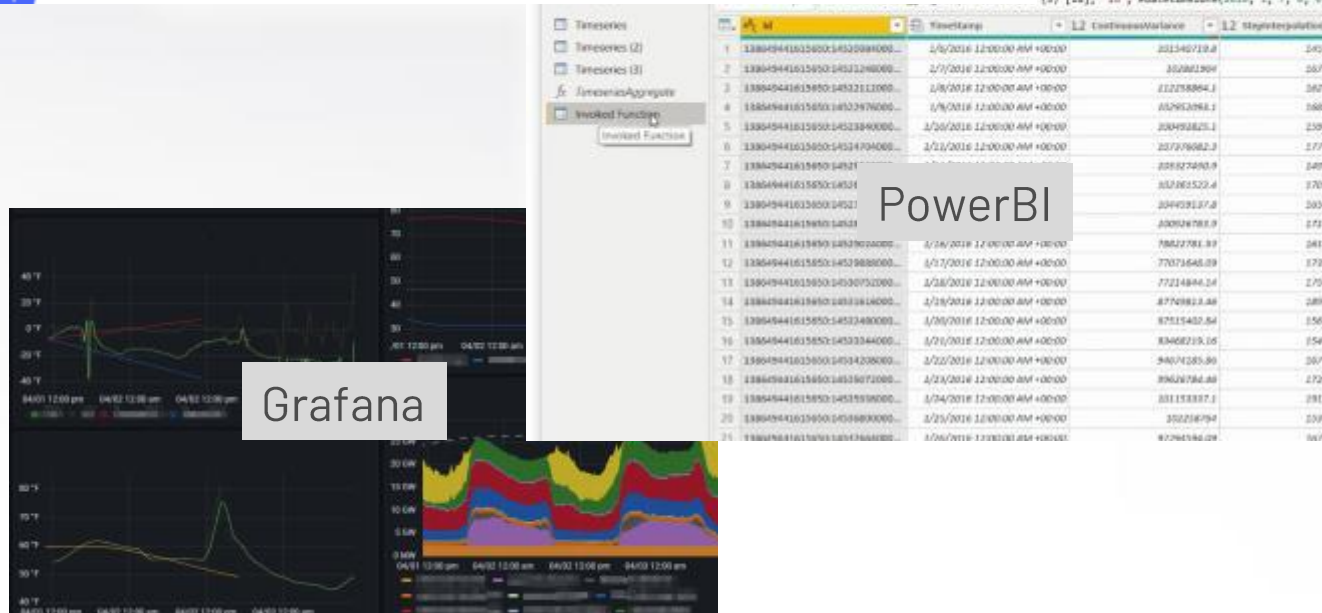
Timeseries
Timeseries (2)
Timeseries (3)
TimeseriesAggregate
Invoked Function
Invoked Function

| | Id | TimeStamp | 1.2 ContinuousVariance | 1.2 StepInterpolation |
|---|---|---|---|---|
| 1 | 1386494416150650:14520384000... | 1/6/2016 12:00:00 AM +00:00 | 101540719.8 | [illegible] |
| 2 | 1386494416150650:14521248000... | 1/7/2016 12:00:00 AM +00:00 | 102881904 | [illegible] |
| 3 | 1386494416150650:14522112000... | 1/8/2016 12:00:00 AM +00:00 | 112258864.1 | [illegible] |
| 4 | 1386494416150650:14522976000... | 1/9/2016 12:00:00 AM +00:00 | 102952098.1 | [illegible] |
| 5 | 1386494416150650:14523840000... | 1/10/2016 12:00:00 AM +00:00 | 100492825.1 | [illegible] |
| 6 | 1386494416150650:14524704000... | 1/11/2016 12:00:00 AM +00:00 | 107376082.3 | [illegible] |
| 7 | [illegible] | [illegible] | 105327450.9 | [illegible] |
| 8 | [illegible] | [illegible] | 102361522.4 | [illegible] |
| 9 | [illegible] | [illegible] | 104459137.8 | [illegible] |
| 10 | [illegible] | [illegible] | 100926783.9 | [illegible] |
| 11 | 1386494416150650:14529024000... | 1/16/2016 12:00:00 AM +00:00 | 78822781.93 | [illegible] |
| 12 | 1386494416150650:14529888000... | 1/17/2016 12:00:00 AM +00:00 | 77071646.09 | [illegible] |
| 13 | 1386494416150650:14530752000... | 1/18/2016 12:00:00 AM +00:00 | 77214844.14 | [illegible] |
| 14 | 1386494416150650:14531616000... | 1/19/2016 12:00:00 AM +00:00 | 87749813.48 | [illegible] |
| 15 | 1386494416150650:14532480000... | 1/20/2016 12:00:00 AM +00:00 | 97515402.84 | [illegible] |
| 16 | 1386494416150650:14533344000... | 1/21/2016 12:00:00 AM +00:00 | 93468219.16 | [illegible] |
| 17 | 1386494416150650:14534208000... | 1/22/2016 12:00:00 AM +00:00 | 94074185.80 | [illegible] |
| 18 | 1386494416150650:14535072000... | 1/23/2016 12:00:00 AM +00:00 | 99626784.86 | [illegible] |
| 19 | 1386494416150650:14535936000... | 1/24/2016 12:00:00 AM +00:00 | 101153337.1 | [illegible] |
| 20 | 1386494416150650:14536800000... | 1/25/2016 12:00:00 AM +00:00 | 102258794 | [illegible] |
| 21 | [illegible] | 1/26/2016 12:00:00 AM +00:00 | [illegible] | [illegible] |

PowerBI

Grafana

40 °F
20 °F
0 °F
-20 °F
-40 °F
04/01 12:00 pm 04/02 12:00 am 04/02 12:00 pm
80
70
60
50
40
30
04/01 12:00 pm 04/02 12:00 am
80 °F
70 °F
60 °F
50 °F
40 °F
04/01 12:00 pm 04/02 12:00 am 04/02 12:00 pm 04/02 12:00 pm
25 GW
20 GW
15 GW
10 GW
5 GW
0 MW
04/01 12:00 pm 04/02 12:00 am 04/02 12:00 pm 04/03 12:00 am